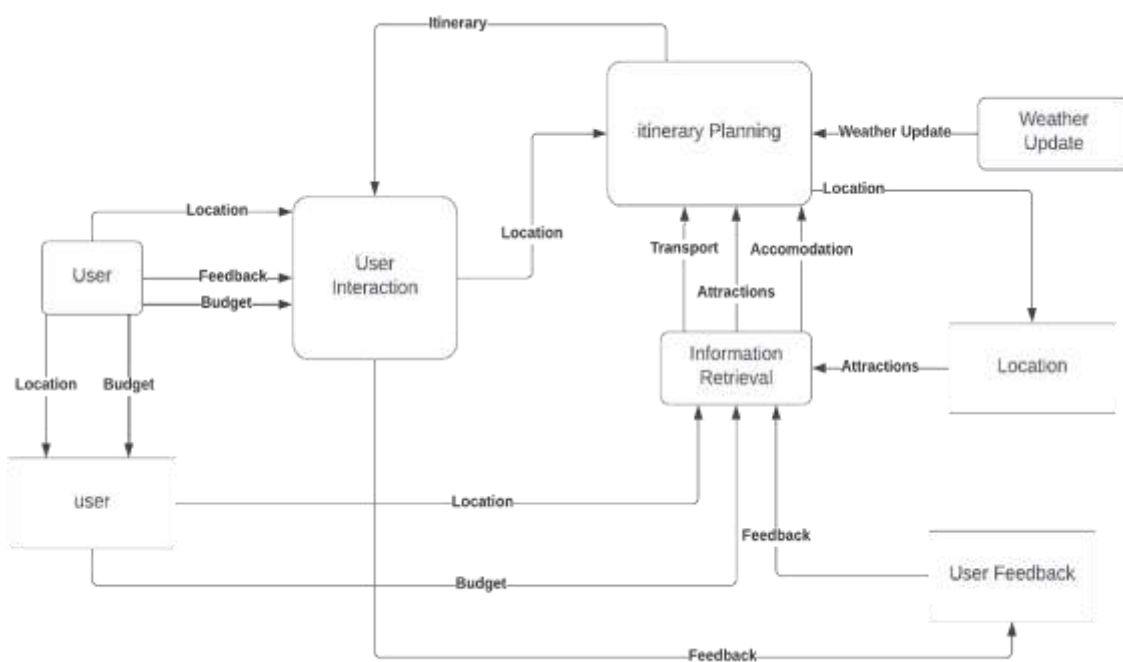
Itinerary

itinerary Planning

Weather Update

Weather Update

Location

Location

User

Location

Feedback

Budget

User Interaction

Transport

Accomodation

Attractions

Information Retrieval

Attractions

Location

Location

Budget

user

Location

Feedback

Budget

User Feedback

Feedback